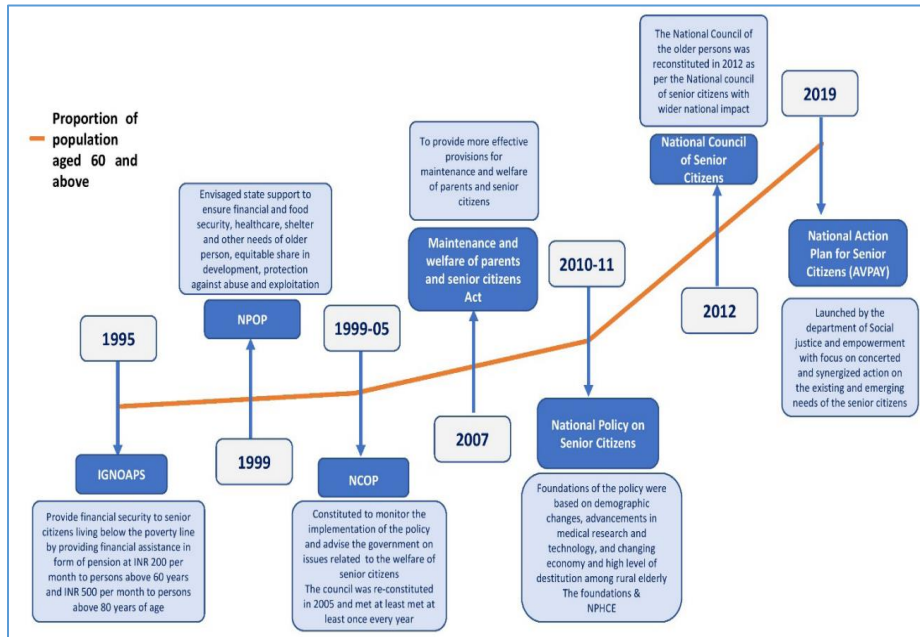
Proportion of population aged 60 and above

1995

IGNOAPS

Provide financial security to senior citizens living below the poverty line by providing financial assistance in form of pension at INR 200 per month to persons above 60 years and INR 500 per month to persons above 80 years of age

Envisaged state support to ensure financial and food security, healthcare, shelter and other needs of older person, equitable share in development, protection against abuse and exploitation

NPOP

1999

1999-05

NCOP

Constituted to monitor the implementation of the policy and advise the government on issues related to the welfare of senior citizens
The council was re-constituted in 2005 and met at least met at least once every year

To provide more effective provisions for maintenance and welfare of parents and senior citizens

Maintenance and welfare of parents and senior citizens Act

2007

2010-11

National Policy on Senior Citizens

Foundations of the policy were based on demographic changes, advancements in medical research and technology, and changing economy and high level of destitution among rural elderly
The foundations & NPHCE

The National Council of the older persons was reconstituted in 2012 as per the National council of senior citizens with wider national impact

National Council of Senior Citizens

2012

2019

National Action Plan for Senior Citizens (AVPAY)

Launched by the department of Social justice and empowerment with focus on concerted and synergized action on the existing and emerging needs of the senior citizens